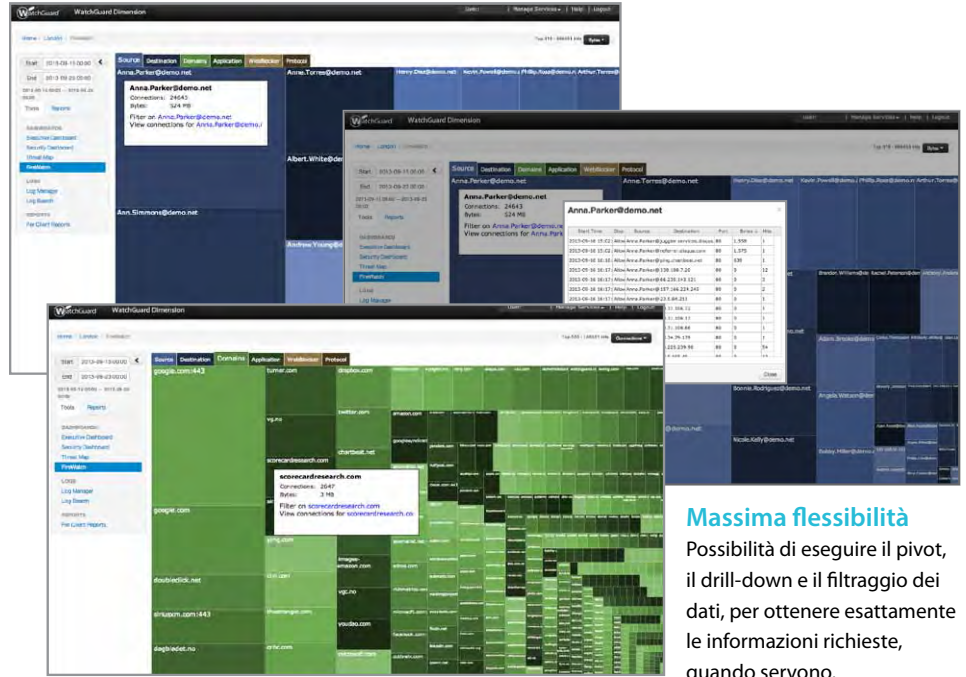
WatchGuard WatchGuard Dimension

Source Destination Domains Application WebBlocker Protocol

Anna.Parker@demo.net

Anna.Parker@demo.net
Connections: 24643
Bytes: 524 MB
Filter on Anna.Parker@demo.net
View connections for Anna.Parker@demo.net

Anna.Torres@demo.net

Albert.White@demo.net

Ann.Simmons@demo.net

Start 2013-09-11 00:00
End 2013-09-23 00:00
Tools Reports
Executive Dashboard
Security Dashboard
Threat Map
FireWatch
Log Manager
Log Search
For Client Reports

WatchGuard WatchGuard Dimension

Anna.Parker@demo.net

Anna.Parker@demo.net
Connections: 24643
Bytes: 524 MB
Filter on Anna.Parker@demo.net

Anna.Torres@demo.net

Close

Bonnie.Rodriguez@demo.net
Angela.Watson@demo.net
Nicole.Kelly@demo.net

WatchGuard WatchGuard Dimension

Source Destination Domains Application WebBlocker Protocol

Connections

google.com:443
turner.com
dropbox.com
twitter.com
amazon.com
vg.no
chartbeat.net
scorecardresearch.com
google.com
doubleclick.net
sinusom.com:443
dagbladet.no
youtube.com

scorecardresearch.com
Connections: 2647
Bytes: 3 MB
Filter on scorecardresearch.com
View connections for scorecardresearch.com

Start 2013-09-13 00:00
End 2013-09-23 00:00
Tools Reports
Executive Dashboard
Security Dashboard
Threat Map
FireWatch
Log Manager
Log Search
For Client Reports

Massima flessibilità
Possibilità di eseguire il pivot, il drill-down e il filtraggio dei dati, per ottenere esattamente le informazioni richieste, quando servono.